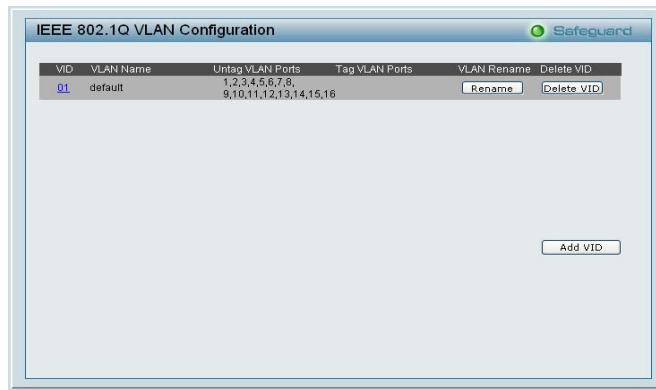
IEEE 802.1Q VLAN Configuration

Safeguard

| VID | VLAN Name | Untag VLAN Ports | Tag VLAN Ports | VLAN Rename | Delete VID |
|---|---|---|---|---|---|
| 01 | default | 1,2,3,4,5,6,7,8, 9,10,11,12,13,14,15,16 | | Rename | Delete VID |

Add VID